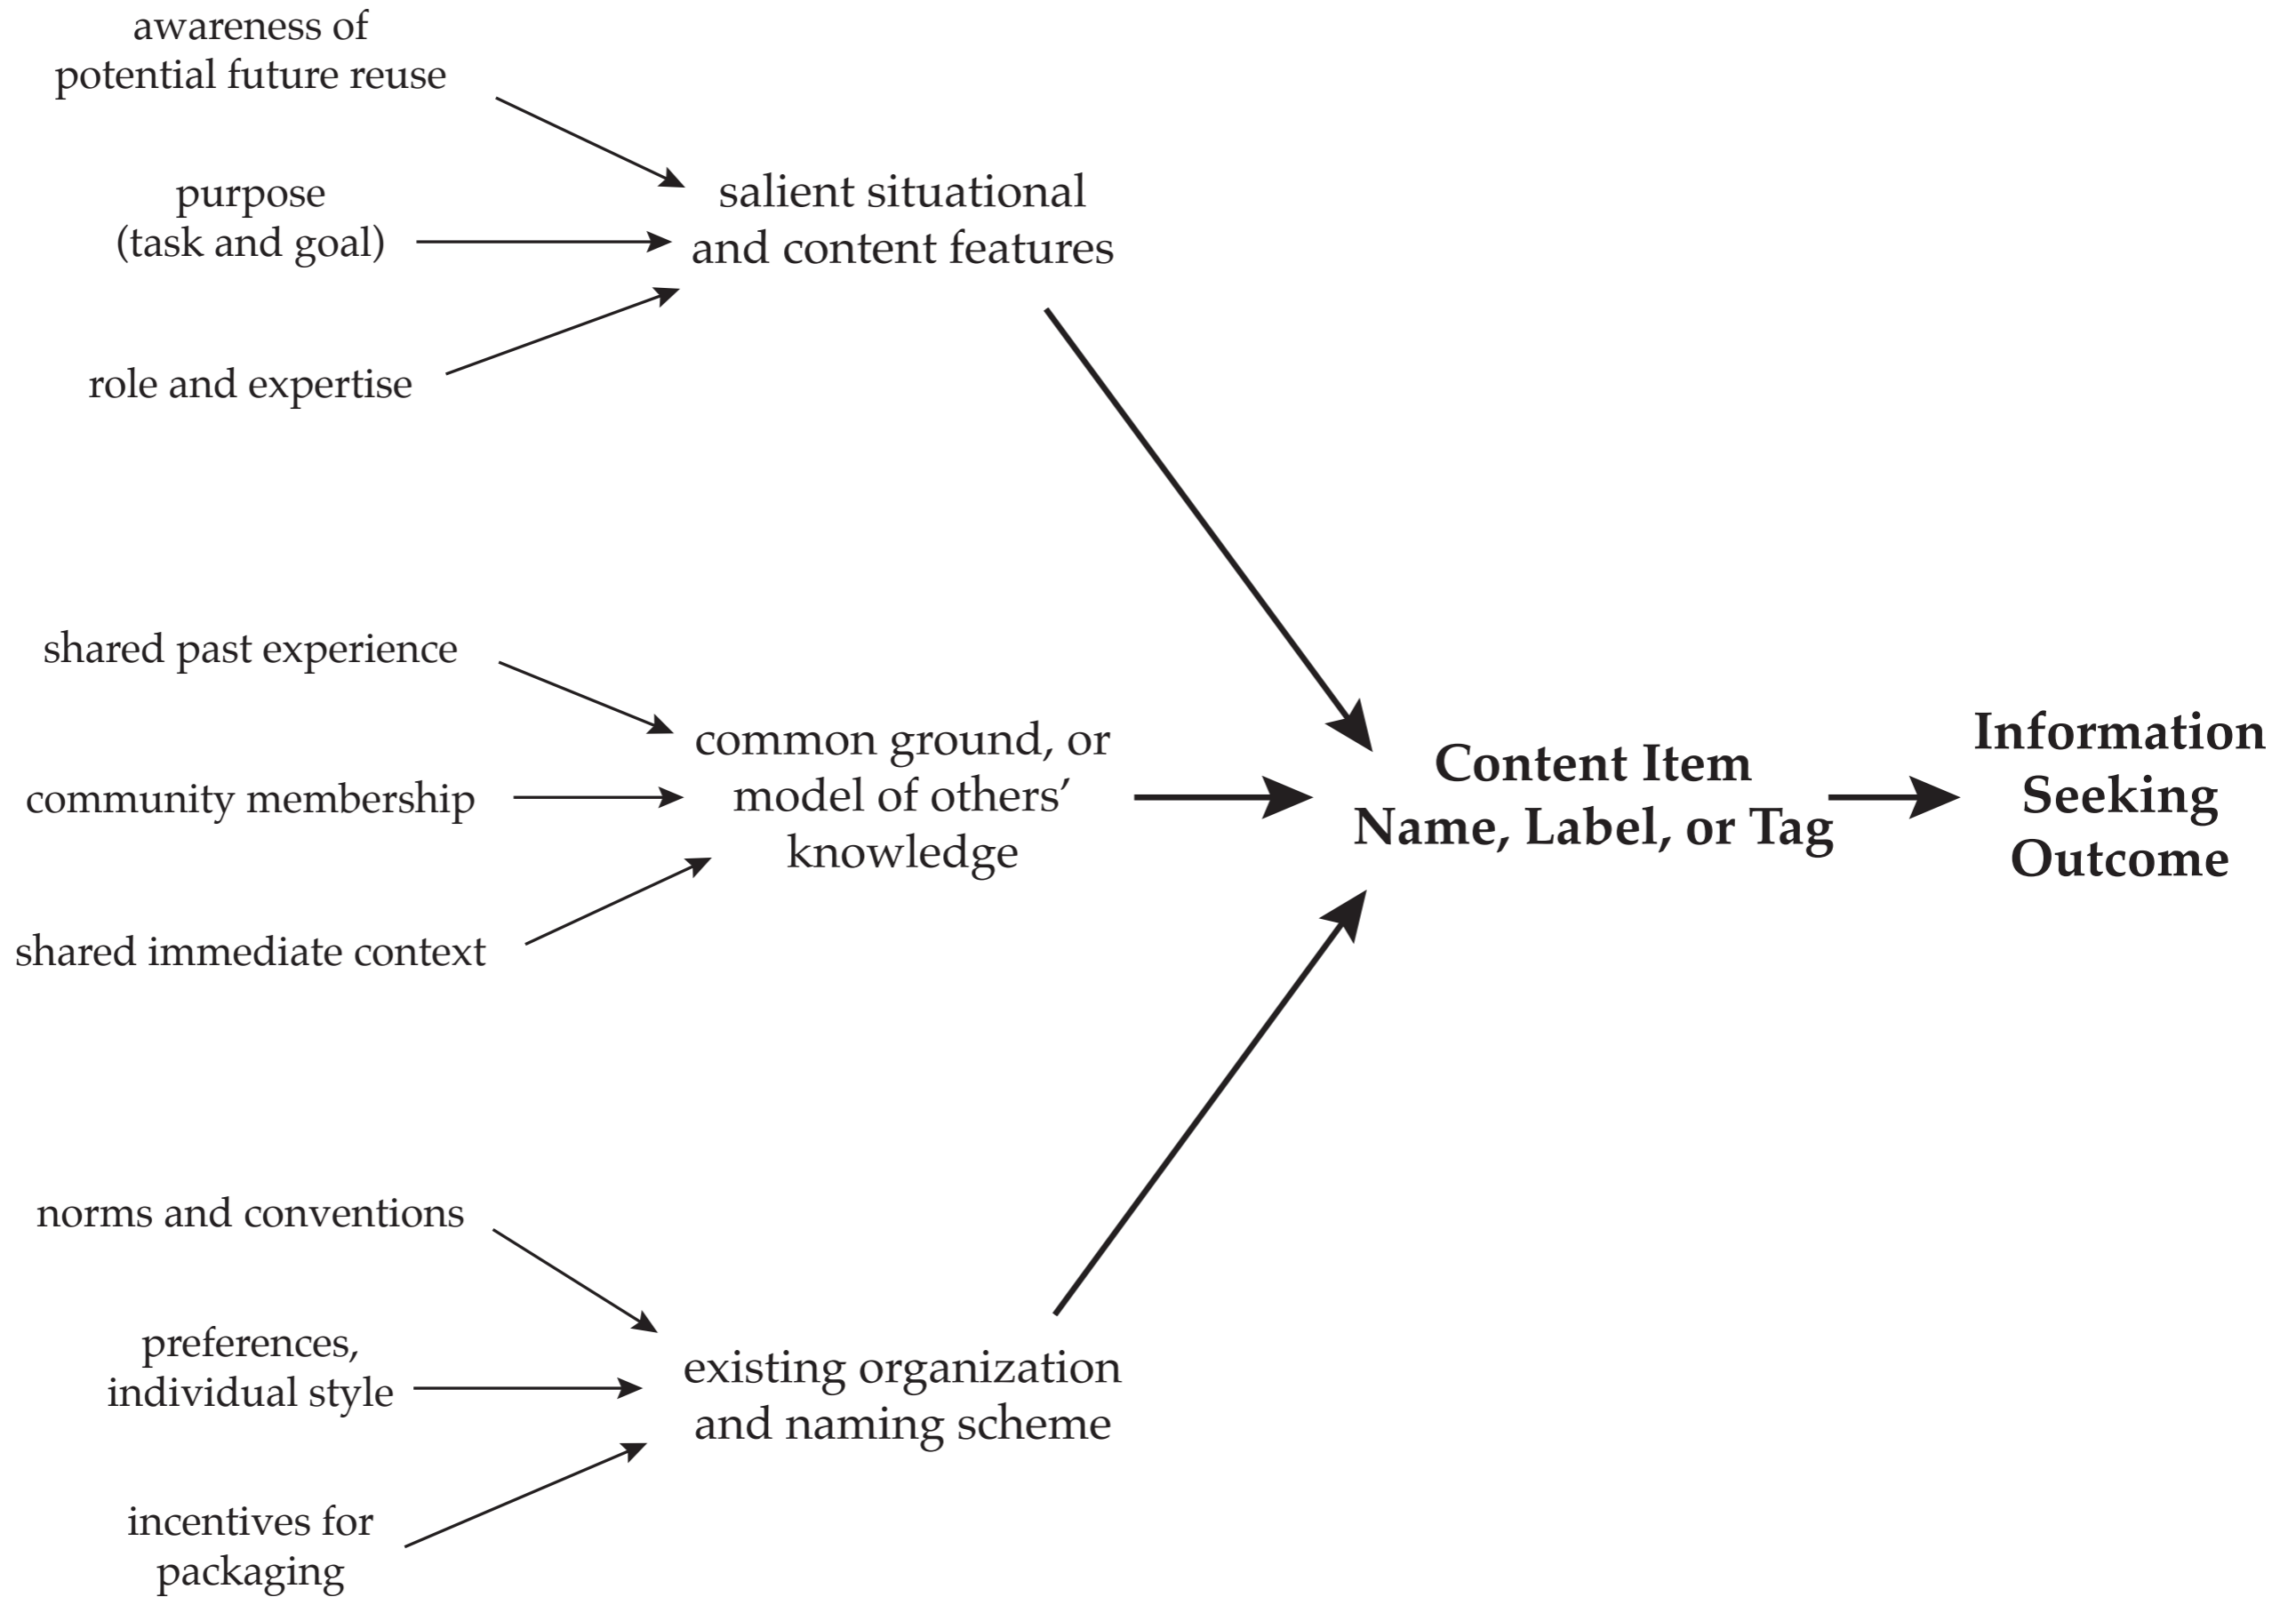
awareness of potential future reuse

purpose (task and goal)

role and expertise

salient situational and content features

shared past experience

community membership

shared immediate context

common ground, or model of others' knowledge

Content Item Name, Label, or Tag

Information Seeking Outcome

norms and conventions

preferences, individual style

incentives for packaging

existing organization and naming scheme